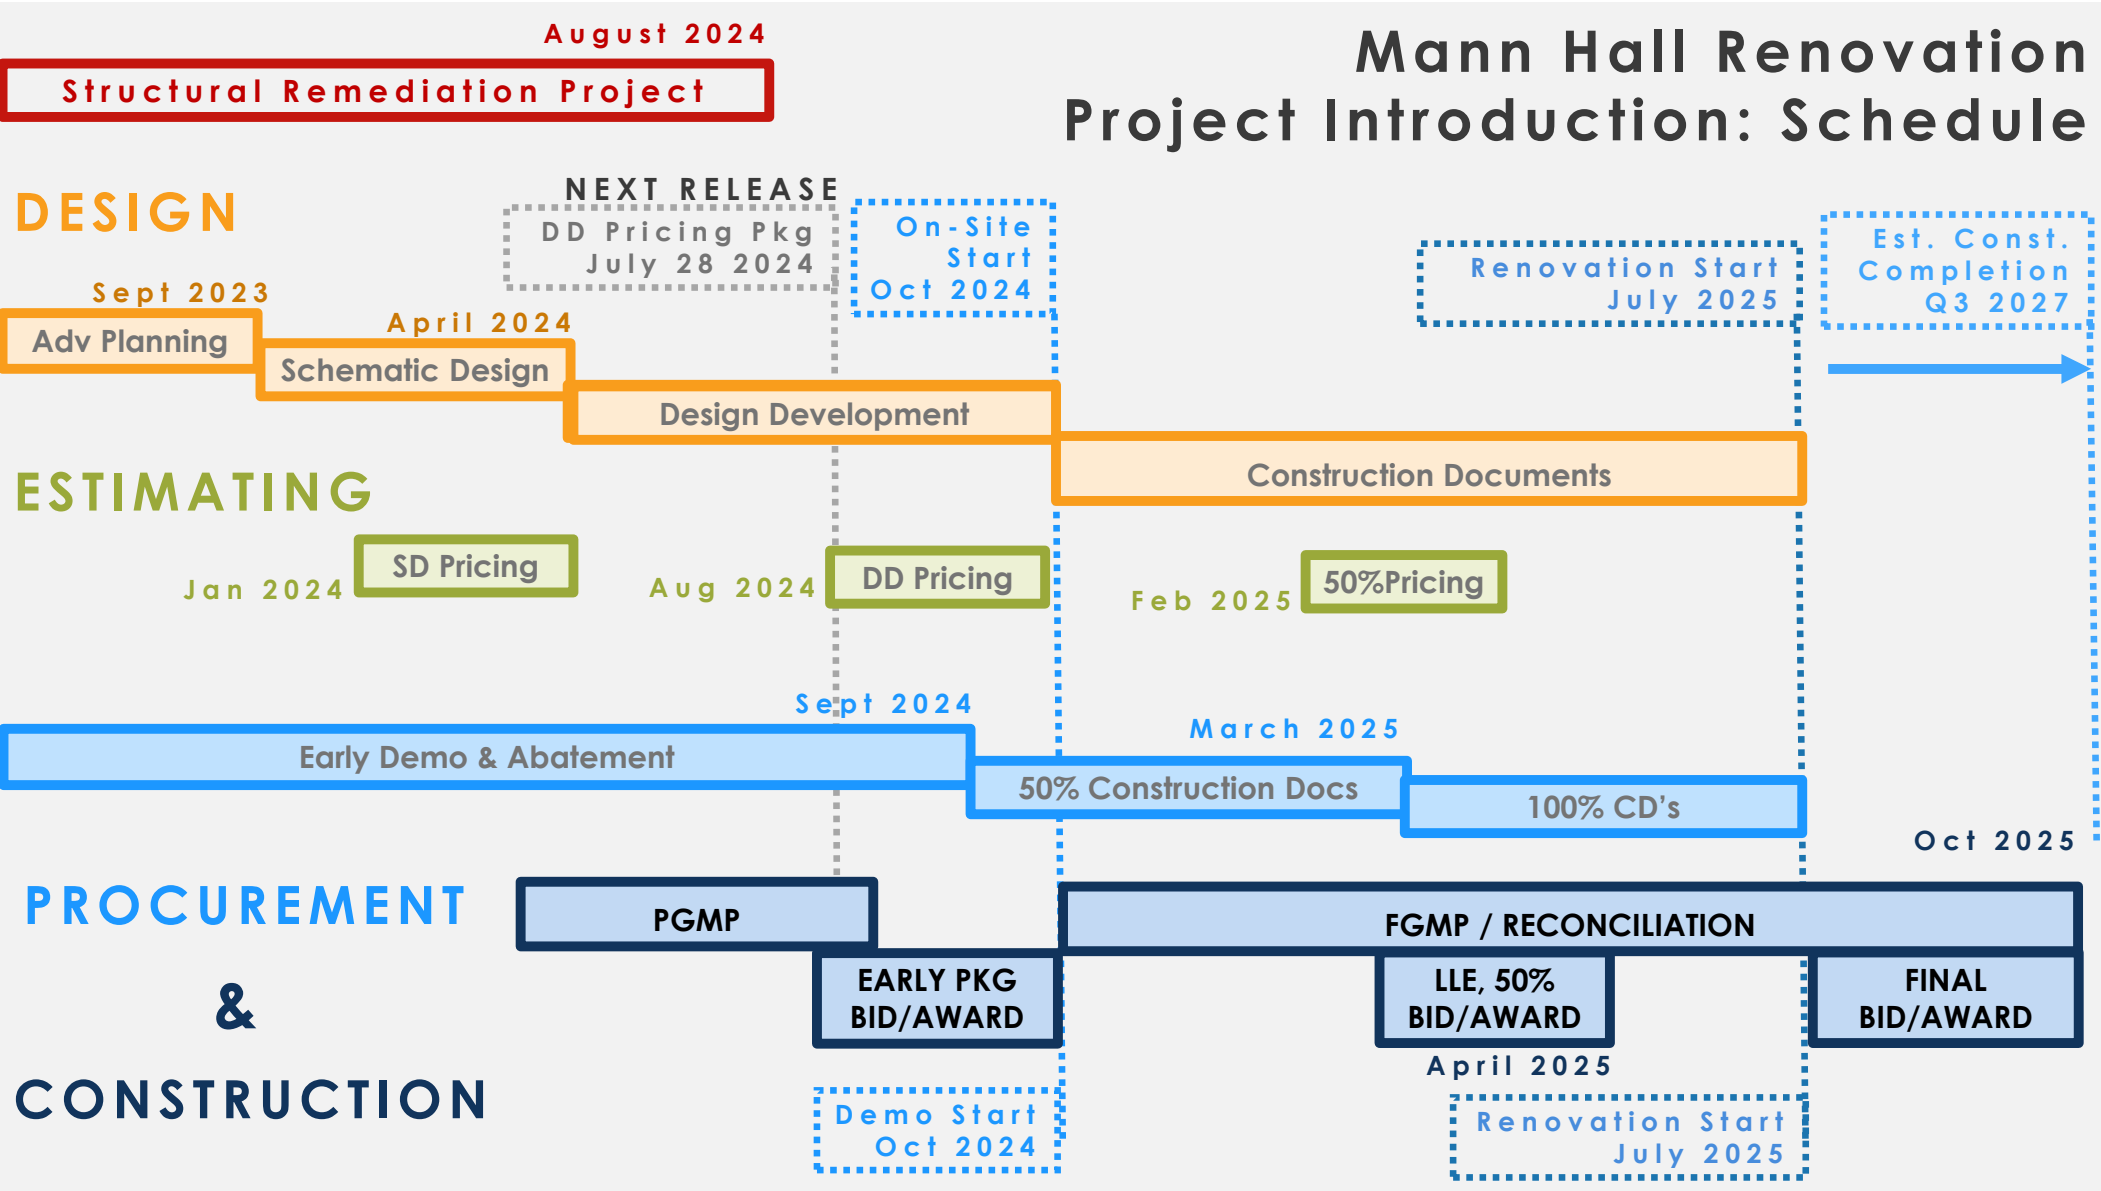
August 2024

Structural Remediation Project

Mann Hall Renovation
Project Introduction: Schedule

DESIGN

NEXT RELEASE
DD Pricing Pkg
July 28 2024

On-Site
Start
Oct 2024

Renovation Start
July 2025

Est. Const.
Completion
Q3 2027

Sept 2023
Adv Planning

April 2024
Schematic Design

Design Development

Construction Documents

ESTIMATING

Jan 2024
SD Pricing

Aug 2024
DD Pricing

Feb 2025
50%Pricing

Sept 2024
Early Demo & Abatement

March 2025
50% Construction Docs

100% CD's

Oct 2025

PROCUREMENT
&
CONSTRUCTION

PGMP

FGMP / RECONCILIATION

EARLY PKG
BID/AWARD

LLE, 50%
BID/AWARD

FINAL
BID/AWARD

April 2025

Demo Start
Oct 2024

Renovation Start
July 2025